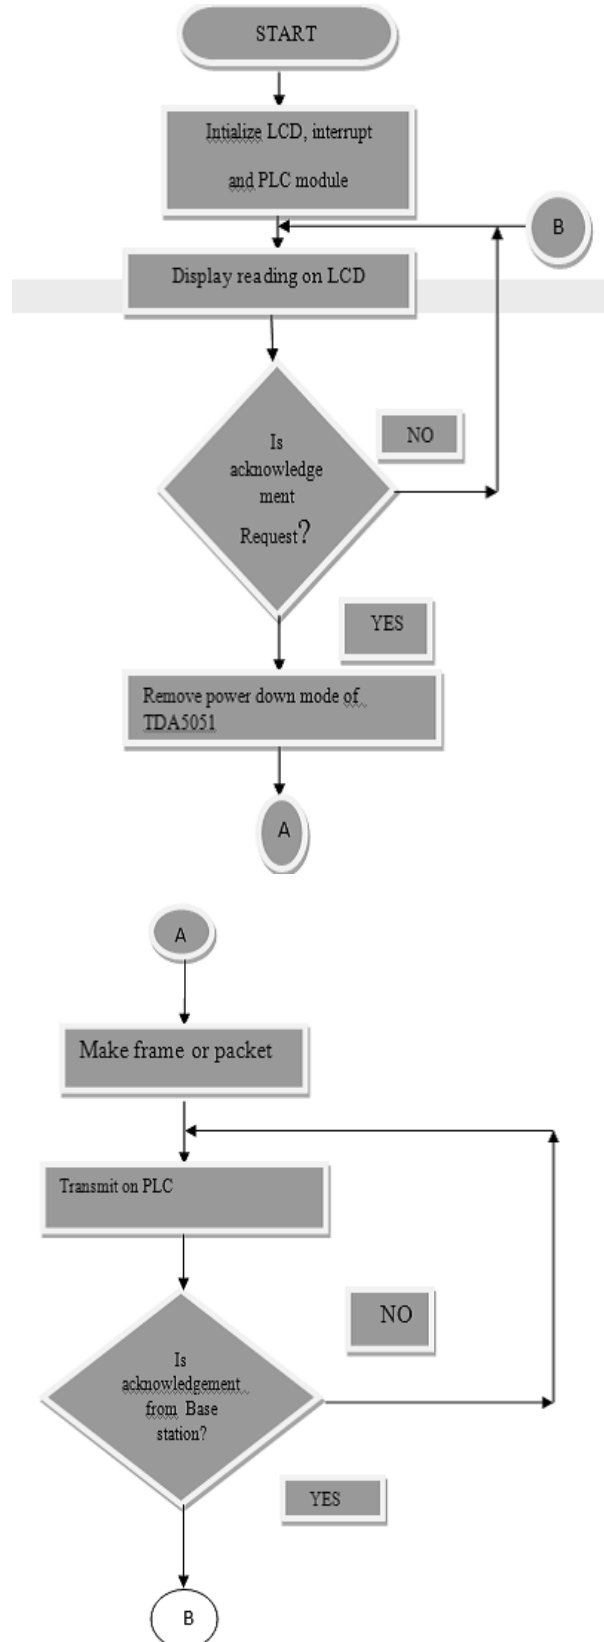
START

Intialize LCD, interrupt and PLC module

B

Display reading on LCD

Is acknowledge ment Request?

NO

YES

Remove power down mode of TDA5051

A

A

Make frame or packet

Transmit on PLC

Is acknowledgement from Base station?

NO

YES

B